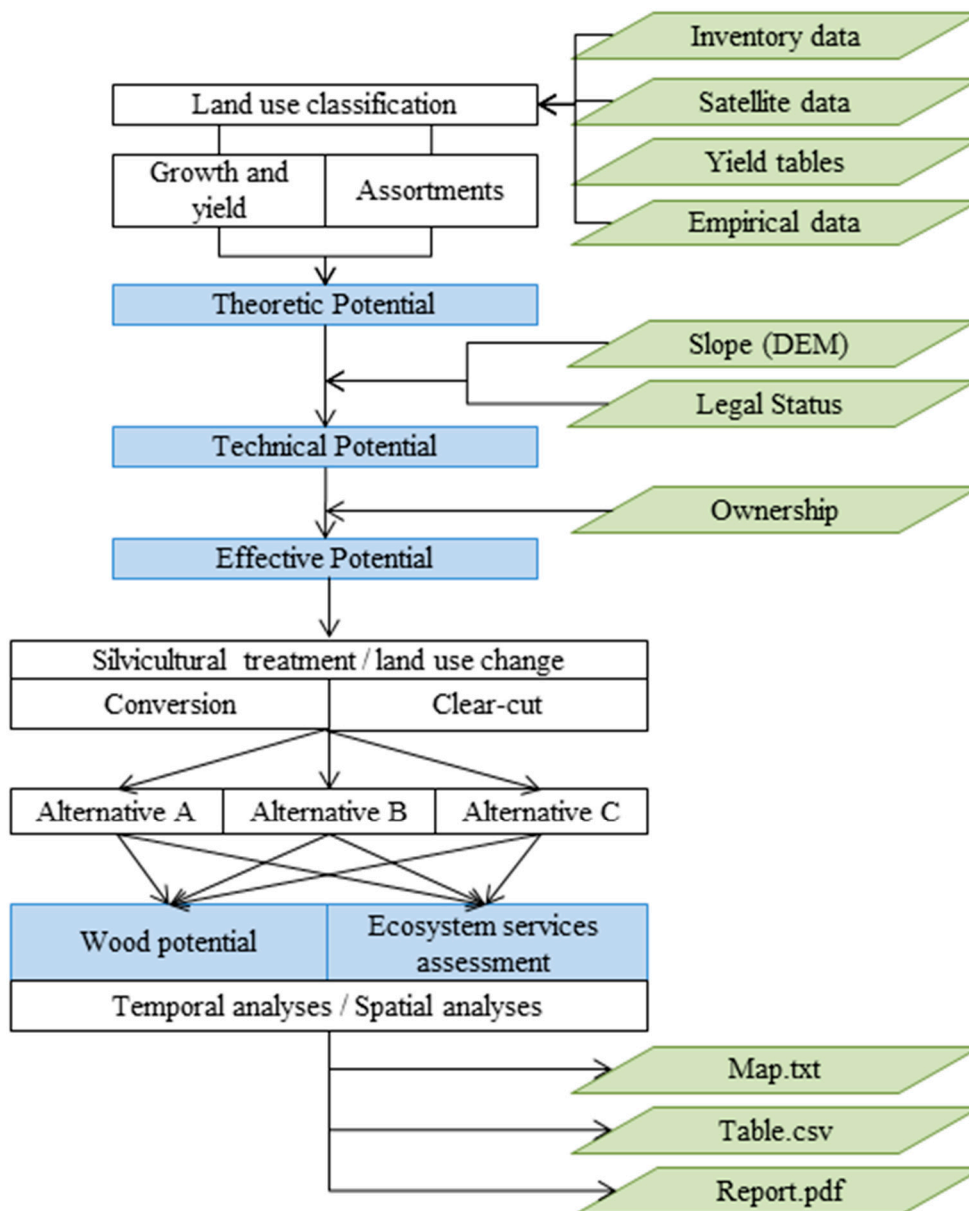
Inventory data

Satellite data

Yield tables

Empirical data

Land use classification

Growth and yield

Assortments

Theoretic Potential

Slope (DEM)

Legal Status

Technical Potential

Ownership

Effective Potential

Silvicultural treatment / land use change

Conversion

Clear-cut

Alternative A

Alternative B

Alternative C

Wood potential

Ecosystem services assessment

Temporal analyses / Spatial analyses

Map.txt

Table.csv

Report.pdf